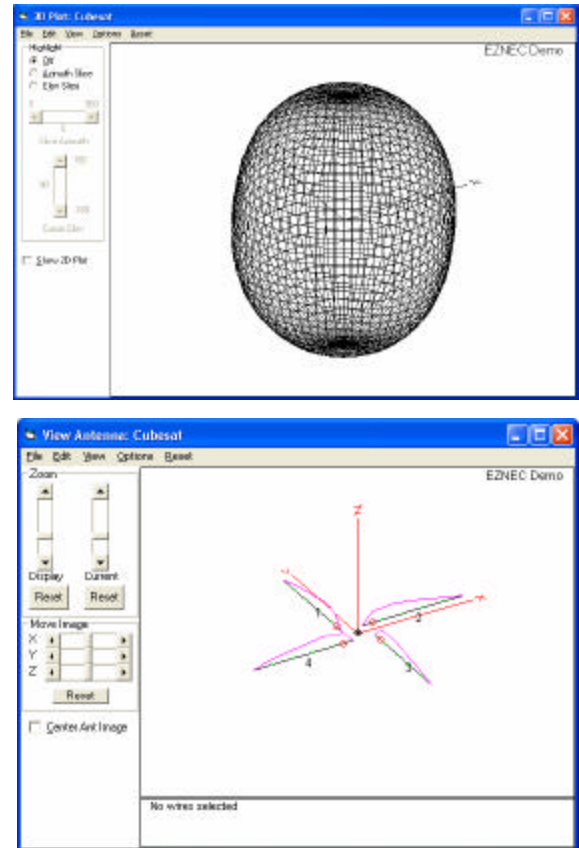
3D Plot: Cubesat

File Edit View Options Reset

Highlight
Off
Azimuth Slice
Elev Slice

0 360

Slice Azimuth

90

Show 2D Plot

EZNEC Demo

View Antenna: Cubesat

File Edit View Options Reset

Zoom

Display Current

Reset Reset

Move Image

X

Y

Z

Reset

Center Ant Image

EZNEC Demo

Z

Y

X

1

2

3

4

No wires selected